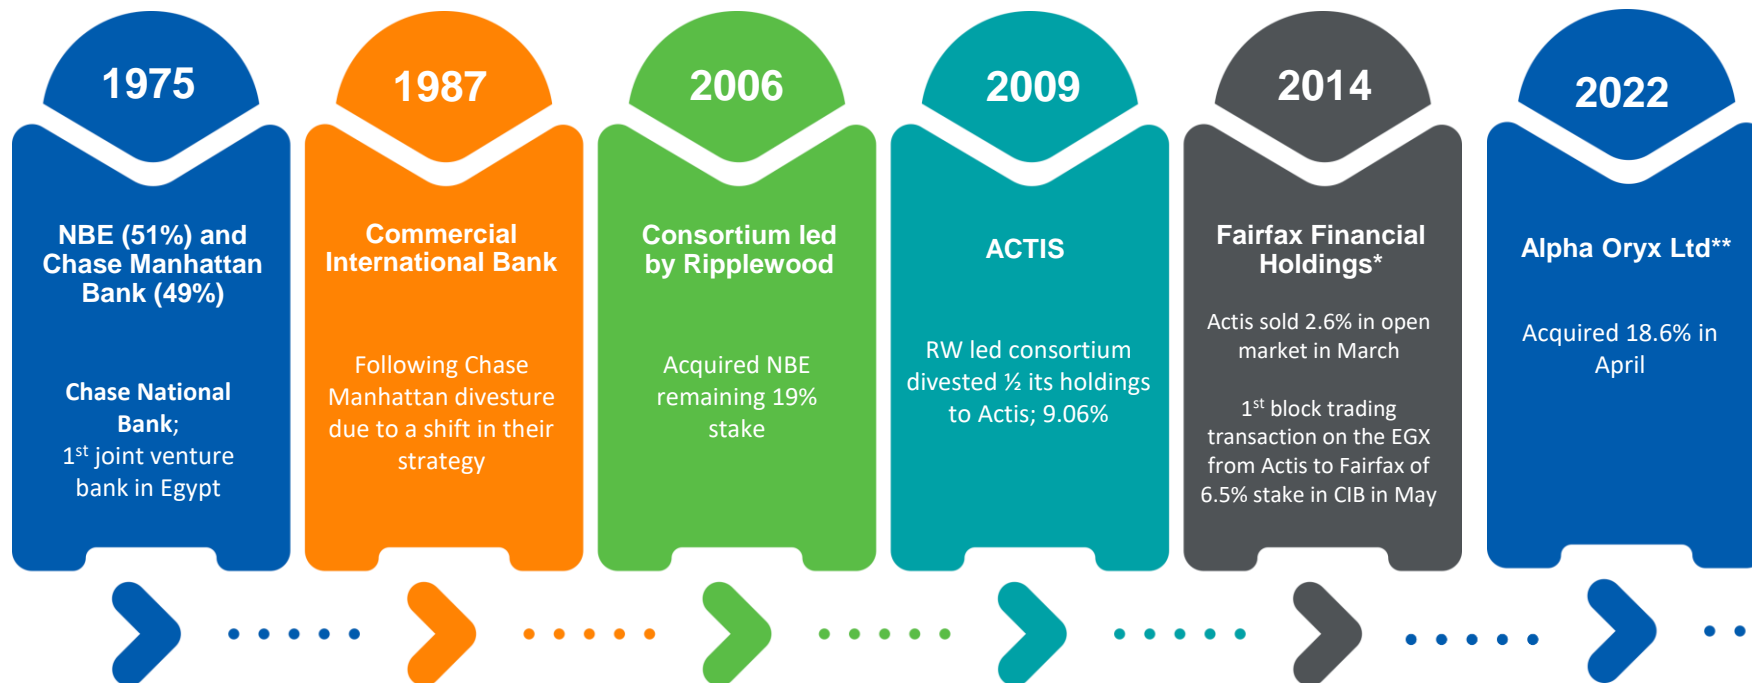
1975

NBE (51%) and Chase Manhattan Bank (49%)

Chase National Bank;
$1^{st}$ joint venture bank in Egypt

1987

Commercial International Bank

Following Chase Manhattan divesture due to a shift in their strategy

2006

Consortium led by Ripplewood

Acquired NBE remaining 19% stake

2009

ACTIS

RW led consortium divested ½ its holdings to Actis; 9.06%

2014

Fairfax Financial Holdings*

Actis sold 2.6% in open market in March

$1^{st}$ block trading transaction on the EGX from Actis to Fairfax of 6.5% stake in CIB in May

2022

Alpha Oryx Ltd**

Acquired 18.6% in April